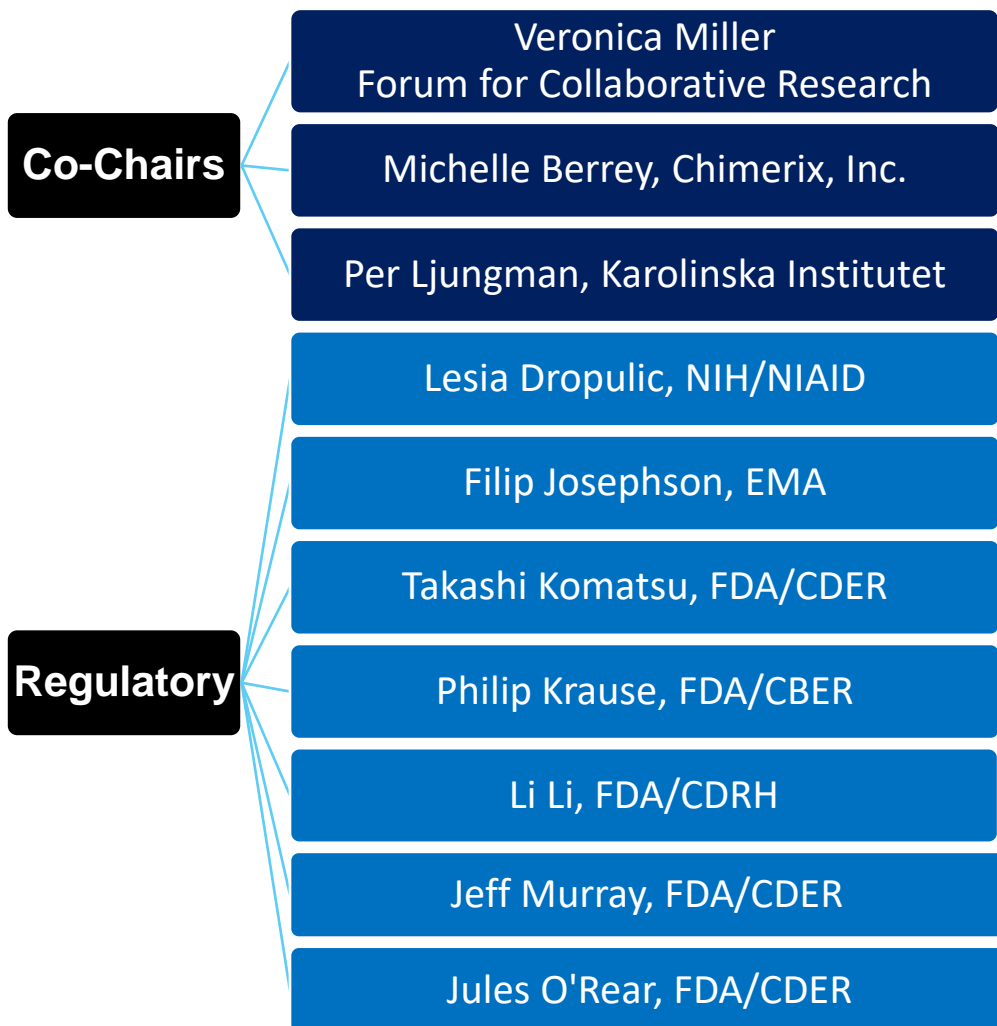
Co-Chairs

Veronica Miller
Forum for Collaborative Research

Michelle Berrey, Chimerix, Inc.

Per Ljungman, Karolinska Institutet

Regulatory

Lesia Dropulic, NIH/NIAID

Filip Josephson, EMA

Takashi Komatsu, FDA/CDER

Philip Krause, FDA/CBER

Li Li, FDA/CDRH

Jeff Murray, FDA/CDER

Jules O'Rear, FDA/CDER